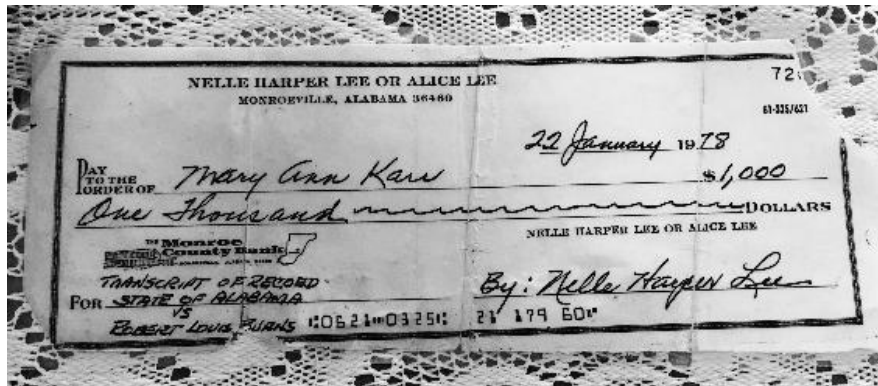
NELLE HARPER LEE OR ALICE LEE
MONROEVILLE, ALABAMA 36460

72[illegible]

61-535/621

22 January 1978

PAY TO THE ORDER OF Mary Ann Karr $1,000

One Thousand DOLLARS

NELLE HARPER LEE OR ALICE LEE

The Monroe County Bank

TRANSCRIPT OF RECORD
FOR STATE OF ALABAMA VS ROBERT LOUIS BURNS

By: Nelle Harper Lee

⑆0621⑆0325⑆ 21 179 60⑈